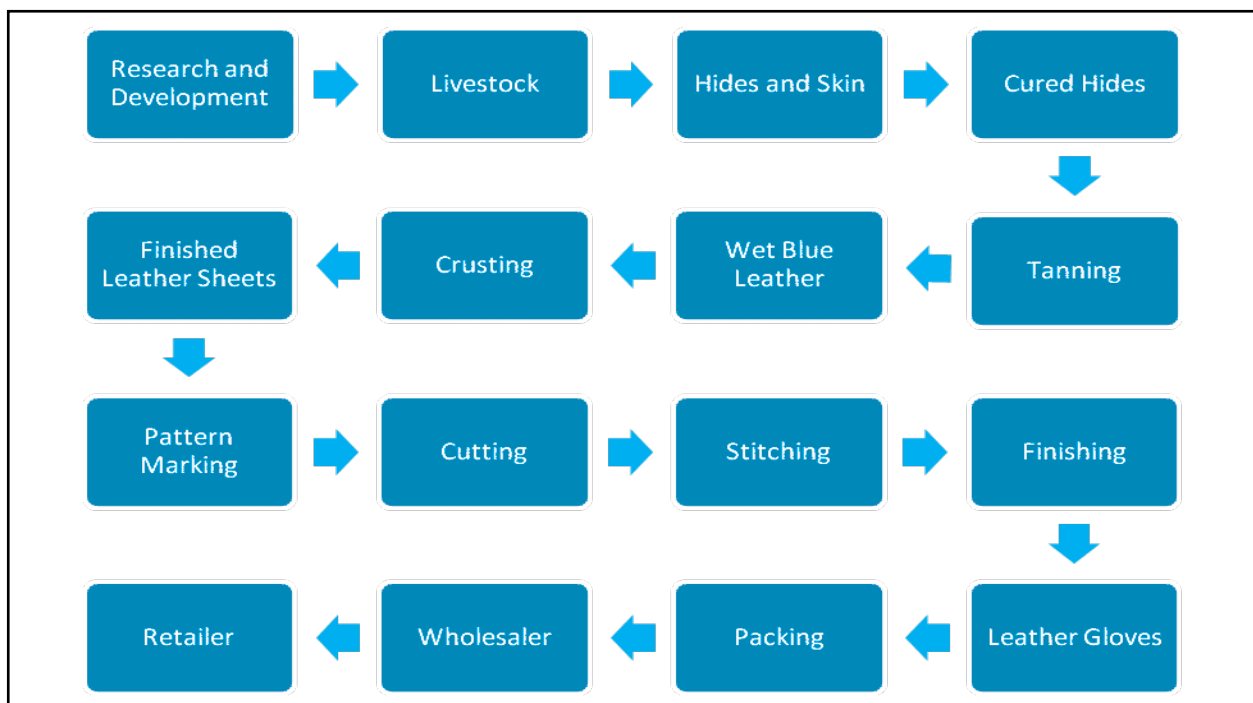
Research and Development

Livestock

Hides and Skin

Cured Hides

Tanning

Wet Blue Leather

Crusting

Finished Leather Sheets

Pattern Marking

Cutting

Stitching

Finishing

Leather Gloves

Packing

Wholesaler

Retailer